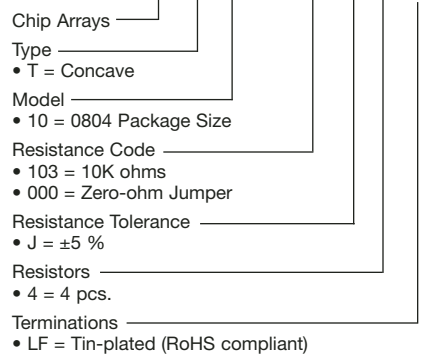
Chip Arrays

Type
• T = Concave

Model
• 10 = 0804 Package Size

Resistance Code
• 103 = 10K ohms
• 000 = Zero-ohm Jumper

Resistance Tolerance
• J = ±5 %

Resistors
• 4 = 4 pcs.

Terminations
• LF = Tin-plated (RoHS compliant)